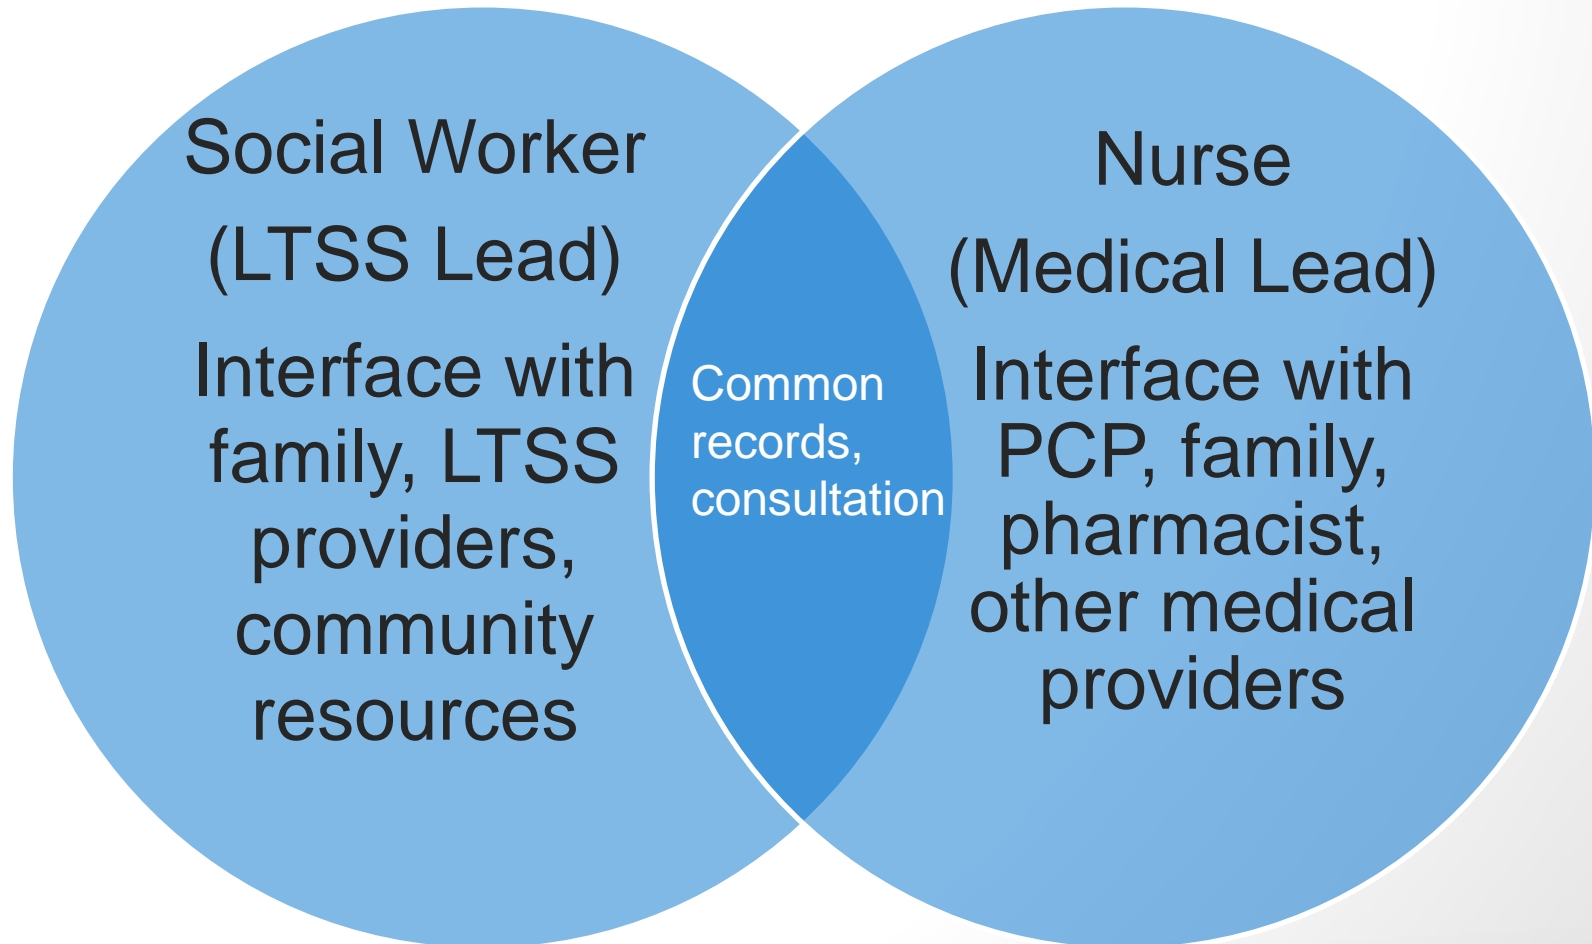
Social Worker
(LTSS Lead)

Interface with family, LTSS providers, community resources

Common records, consultation

Nurse
(Medical Lead)

Interface with PCP, family, pharmacist, other medical providers